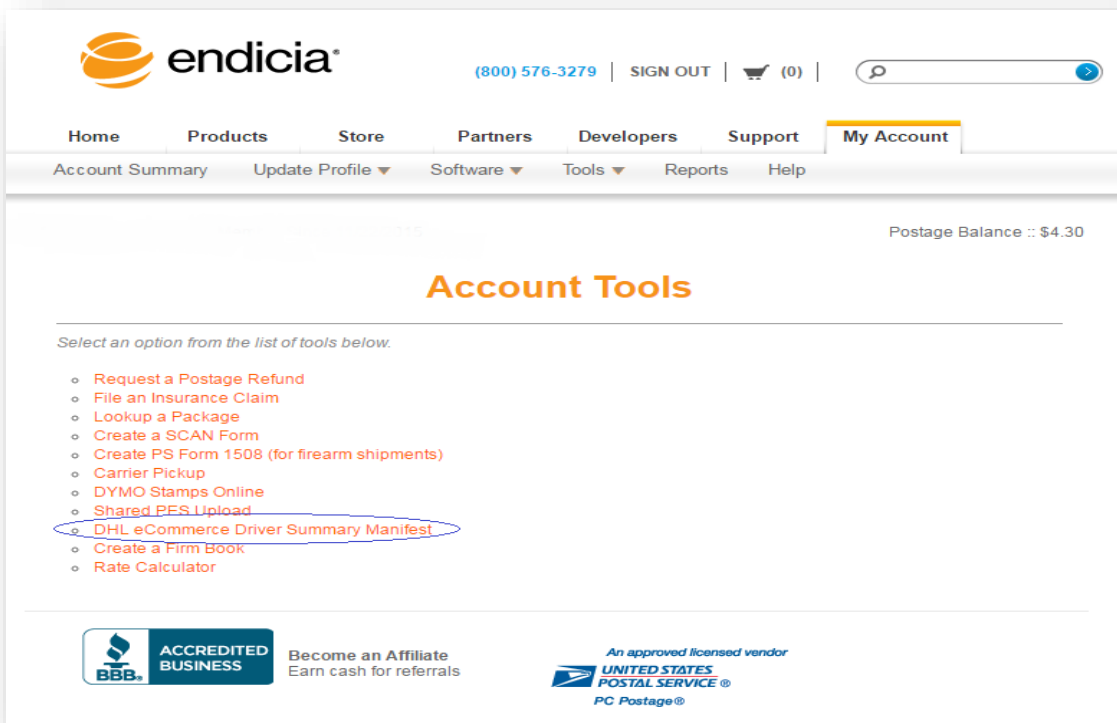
endicia®

(800) 576-3279 | SIGN OUT | (0) |

Home Products Store Partners Developers Support My Account

Account Summary Update Profile ▾ Software ▾ Tools ▾ Reports Help

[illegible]

Postage Balance :: $4.30

Account Tools

Select an option from the list of tools below.

- Request a Postage Refund
- File an Insurance Claim
- Lookup a Package
- Create a SCAN Form
- Create PS Form 1508 (for firearm shipments)
- Carrier Pickup
- DYMO Stamps Online
- Shared PES Upload
- DHL eCommerce Driver Summary Manifest
- Create a Firm Book
- Rate Calculator

BBB® ACCREDITED BUSINESS

Become an Affiliate
Earn cash for referrals

An approved licensed vendor
UNITED STATES POSTAL SERVICE ®
PC Postage®